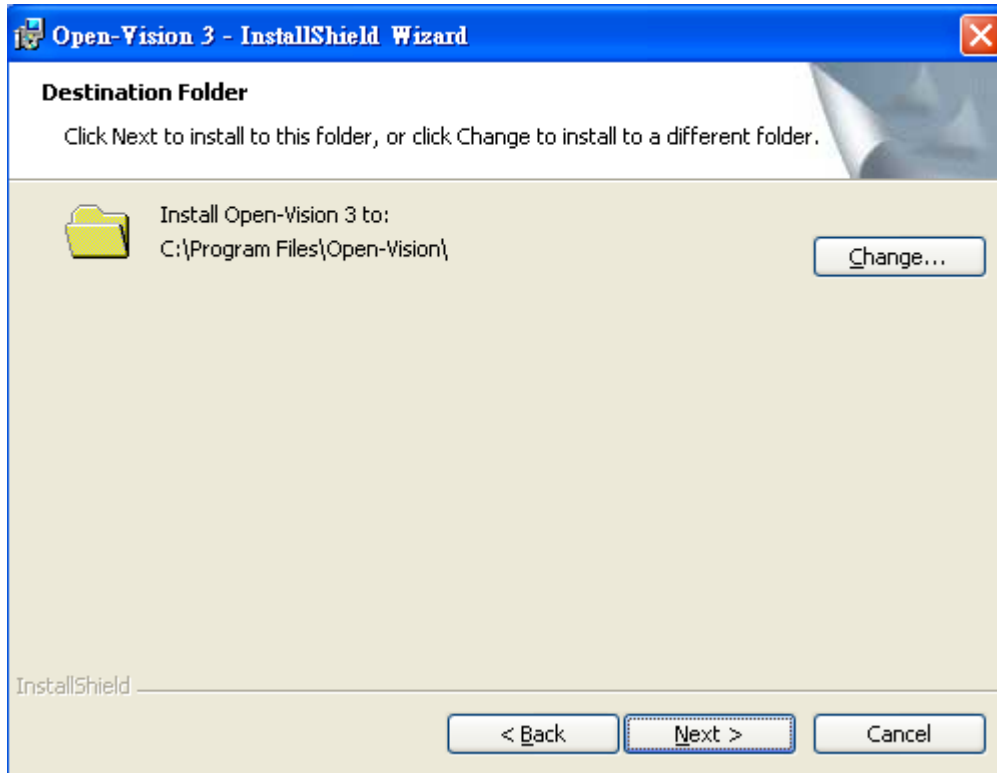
Open-Vision 3 - InstallShield Wizard

Destination Folder

Click Next to install to this folder, or click Change to install to a different folder.

Install Open-Vision 3 to:
C:\Program Files\Open-Vision\

Change...

InstallShield

< Back

Next >

Cancel